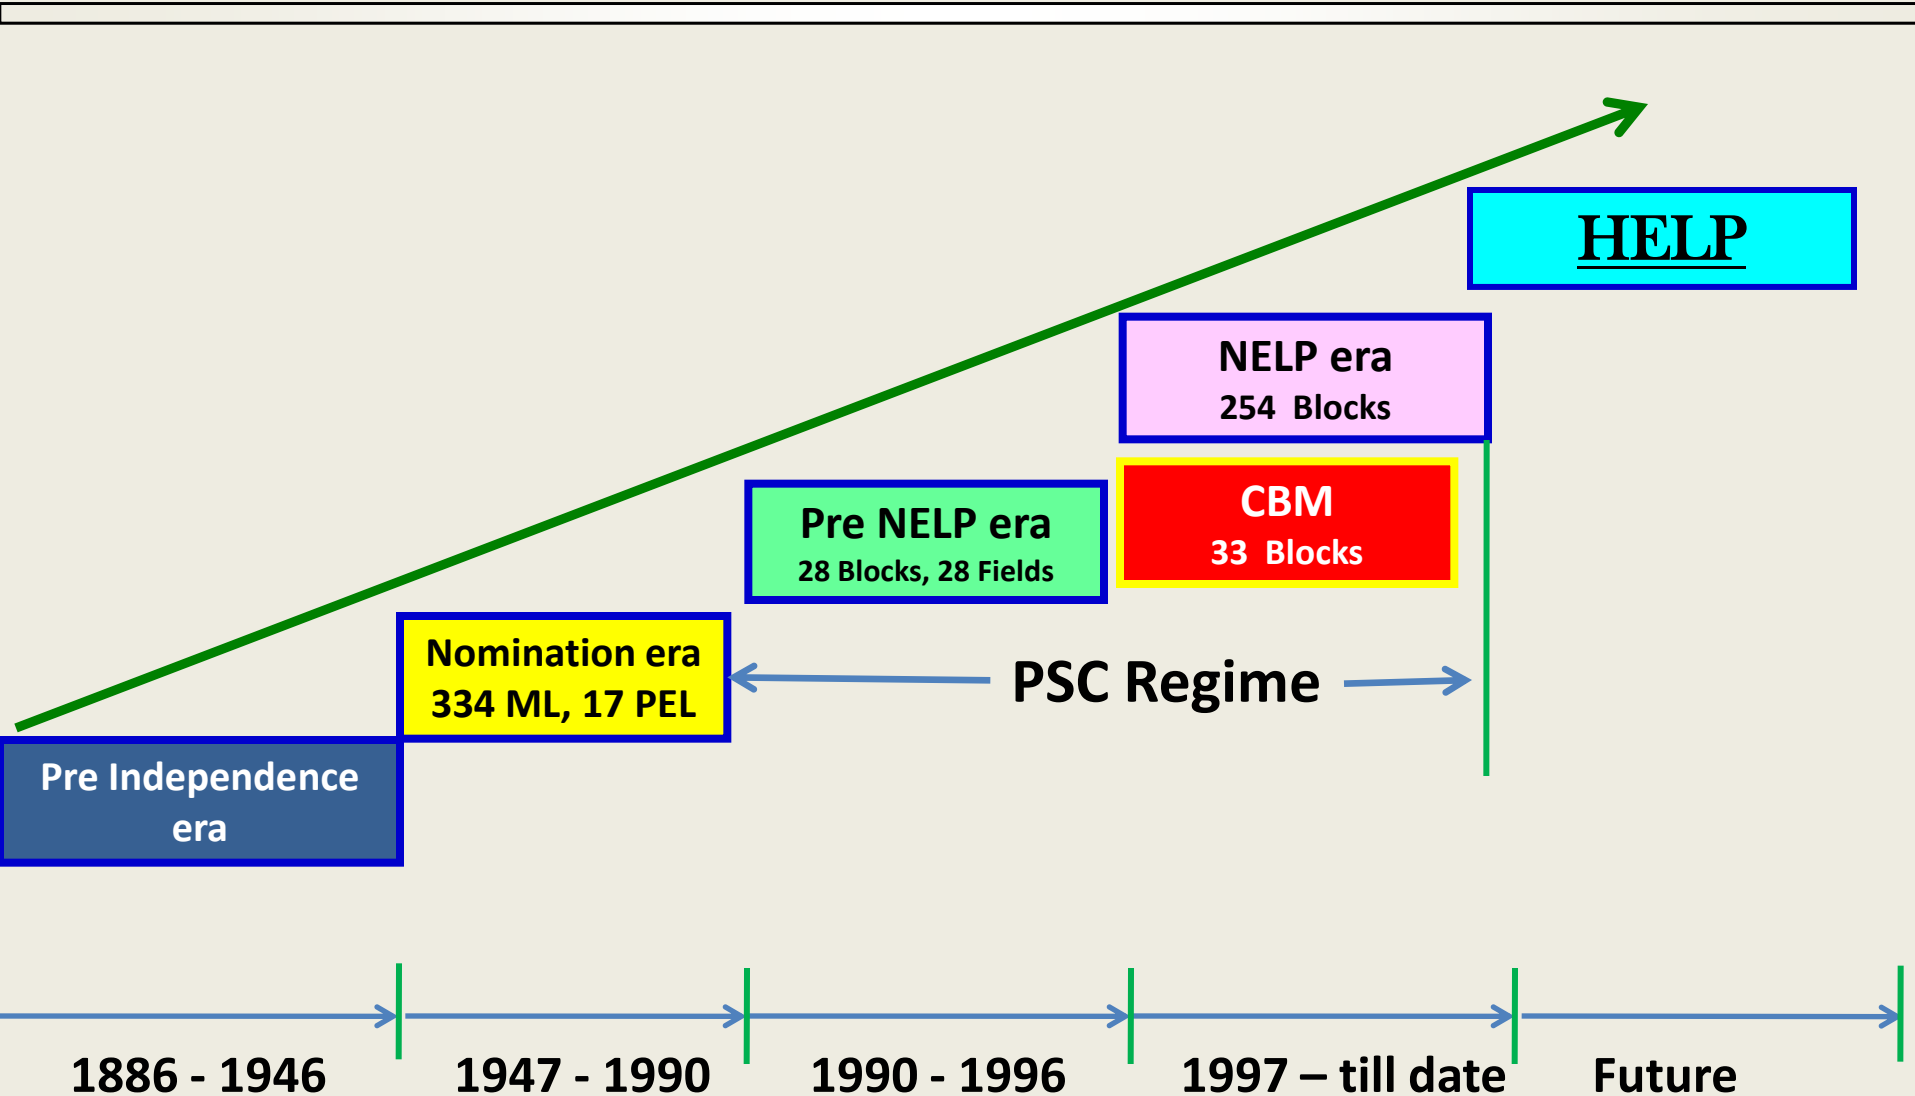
HELP

NELP era
254 Blocks

CBM
33 Blocks

Pre NELP era
28 Blocks, 28 Fields

Nomination era
334 ML, 17 PEL

PSC Regime

Pre Independence era

1886 - 1946

1947 - 1990

1990 - 1996

1997 – till date

Future